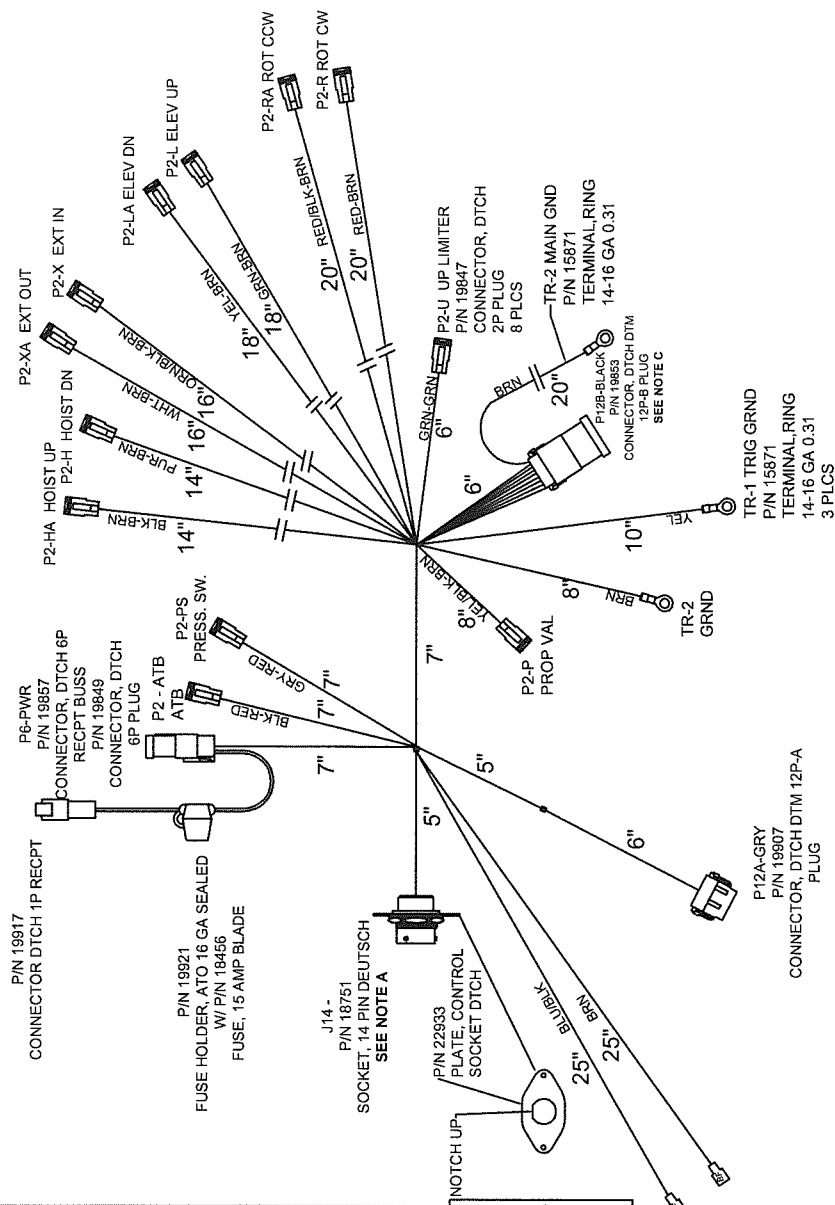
P2-RA ROT CCW
P2-R ROT CW
P2-L ELEV UP
P2-LA ELEV DN
P2-X EXT IN
P2-XA EXT OUT
P2-H HOIST DN
HOIST UP
P2-HA
RED/BLK-BRN
RED-BRN
20"
20"
GRN-BRN
18"
YEL-BRN
18"
ORN/BLK-BRN
16"
WHT-BRN
16"
PUR-BRN
14"
BLK-BRN
14"
P2-U UP LIMITER
P/N 19847
CONNECTOR, DTCH
2P PLUG
8 PLCS
TR-2 MAIN GND
P/N 15871
TERMINAL,RING
14-16 GA 0.31
GRN-GRN
6"
BRN
20"
P12B-BLACK
P/N 19853
CONNECTOR, DTCH DTM
12P-B PLUG
SEE NOTE C
6"
YEL
10"
TR-1 TRIG GRND
P/N 15871
TERMINAL,RING
14-16 GA 0.31
3 PLCS
BRN
8"
TR-2
GRND
YEL/BLK-BRN
8"
P2-P
PROP VAL
7"
P2-PS
PRESS. SW.
GRY-RED
7"
P2 - ATB
ATB
BLK-RED
7"
P6-PWR
P/N 19857
CONNECTOR, DTCH 6P
RECPT BUSS
P/N 19849
CONNECTOR, DTCH
6P PLUG
7"
5"
6"
P12A-GRY
P/N 19907
CONNECTOR, DTCH DTM 12P-A
PLUG
5"
P/N 19917
CONNECTOR DTCH 1P RECPT
P/N 19921
FUSE HOLDER, ATO 16 GA SEALED
W/ P/N 18456
FUSE, 15 AMP BLADE
J14 -
P/N 18751
SOCKET, 14 PIN DEUTSCH
SEE NOTE A
P/N 22933
PLATE, CONTROL
SOCKET DTCH
NOTCH UP
BLU/BLK
BRN
25"
25"